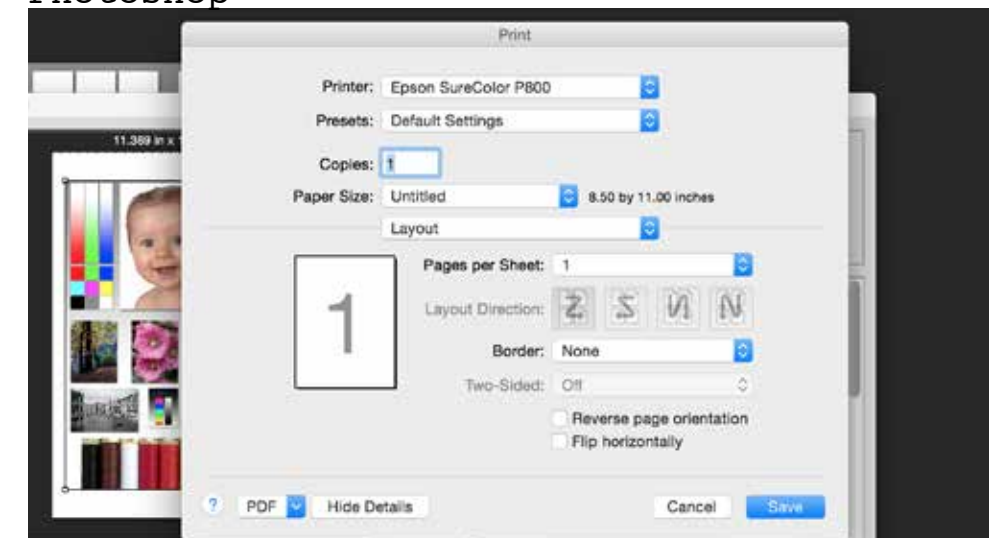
Photoshop

11.389 in x

Print

Printer: Epson SureColor P800

Presets: Default Settings

Copies: 1

Paper Size: Untitled

8.50 by 11.00 inches

Layout

1

Pages per Sheet: 1

Layout Direction:

Border: None

Two-Sided: Off

Reverse page orientation

Flip horizontally

?

PDF

Hide Details

Cancel

Save